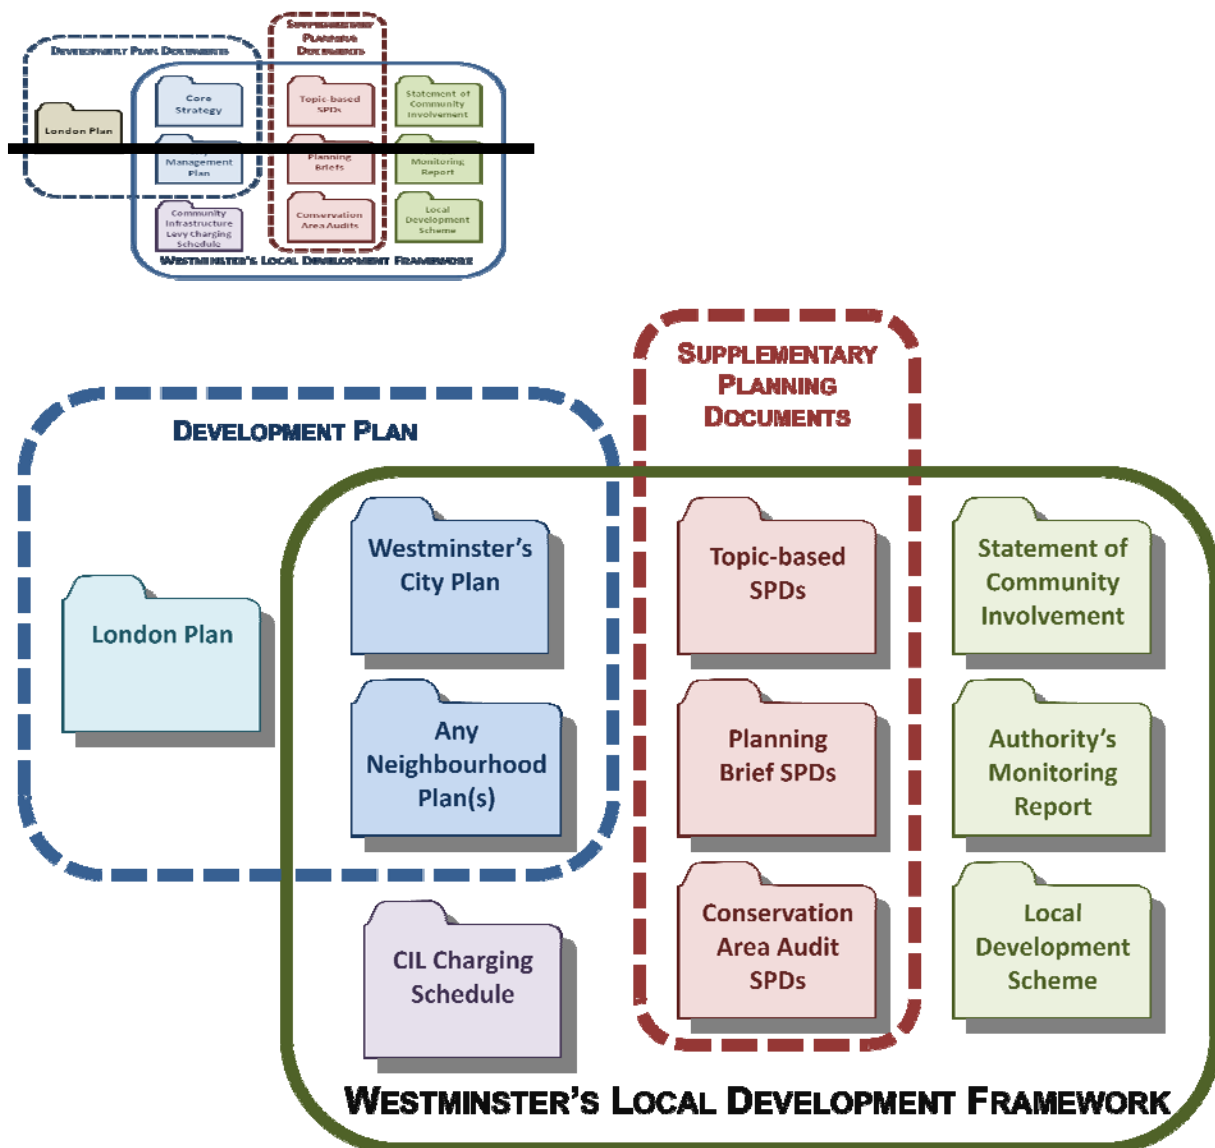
Development Plan Documents

Supplementary Planning Documents

London Plan

Core Strategy

Management Plan

Community Infrastructure Levy Charging Schedule

Topic-based SPDs

Planning Briefs

Conservation Area Audits

Statement of Community Involvement

Monitoring Report

Local Development Scheme

Westminster's Local Development Framework

Supplementary Planning Documents

Development Plan

London Plan

Westminster's City Plan

Any Neighbourhood Plan(s)

CIL Charging Schedule

Topic-based SPDs

Planning Brief SPDs

Conservation Area Audit SPDs

Statement of Community Involvement

Authority's Monitoring Report

Local Development Scheme

Westminster's Local Development Framework